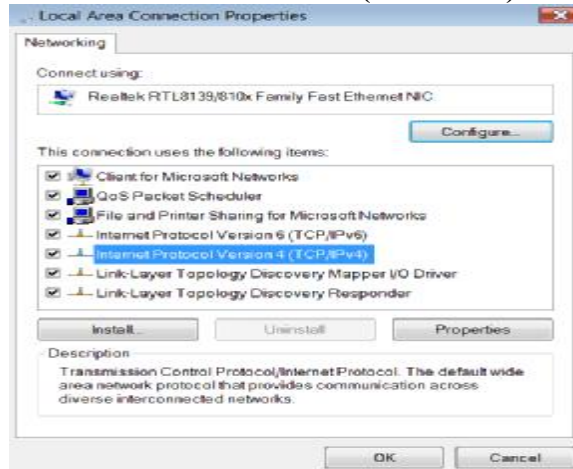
Local Area Connection Properties

Networking

Connect using:

Realtek RTL8139/810x Family Fast Ethernet NIC

Configure...

This connection uses the following items:

Client for Microsoft Networks
QoS Packet Scheduler
File and Printer Sharing for Microsoft Networks
Internet Protocol Version 6 (TCP/IPv6)
Internet Protocol Version 4 (TCP/IPv4)
Link-Layer Topology Discovery Mapper I/O Driver
Link-Layer Topology Discovery Responder

Install... Uninstall Properties

Description
Transmission Control Protocol/Internet Protocol. The default wide area network protocol that provides communication across diverse interconnected networks.

OK Cancel